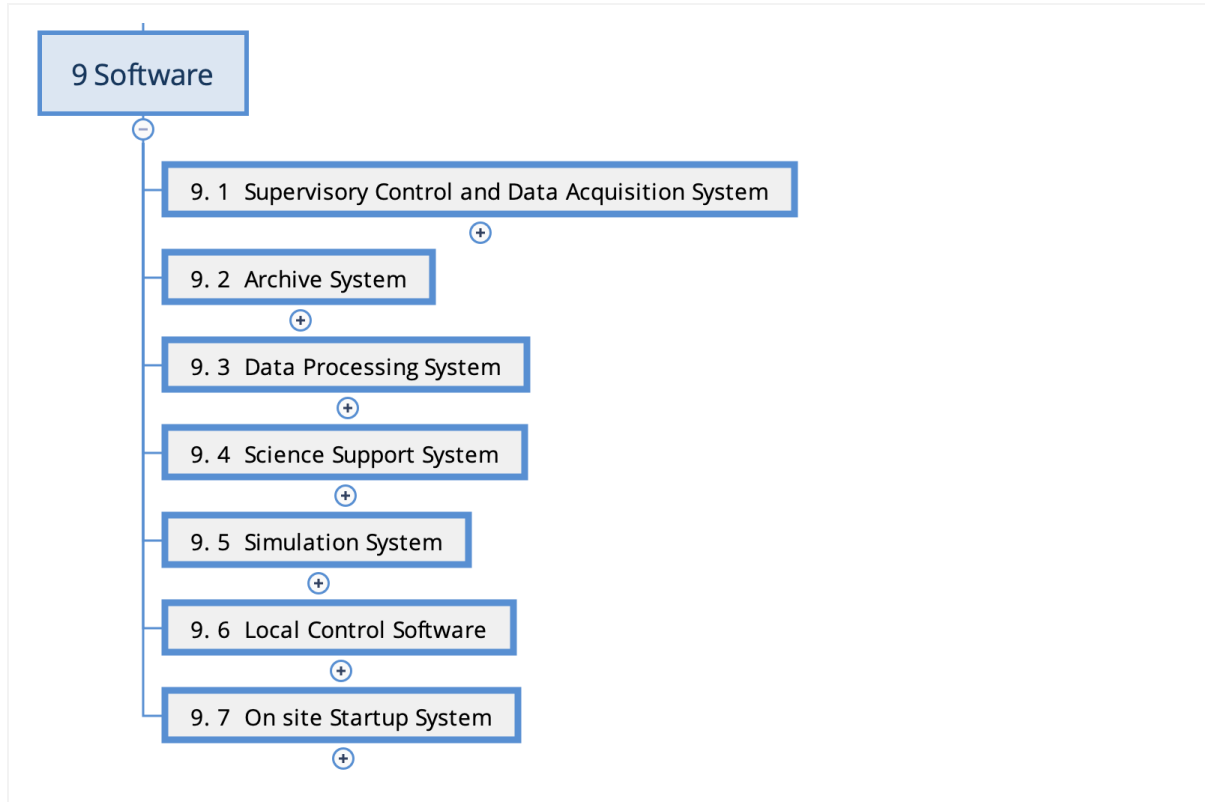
9 Software

9. 1 Supervisory Control and Data Acquisition System

9. 2 Archive System

9. 3 Data Processing System

9. 4 Science Support System

9. 5 Simulation System

9. 6 Local Control Software

9. 7 On site Startup System